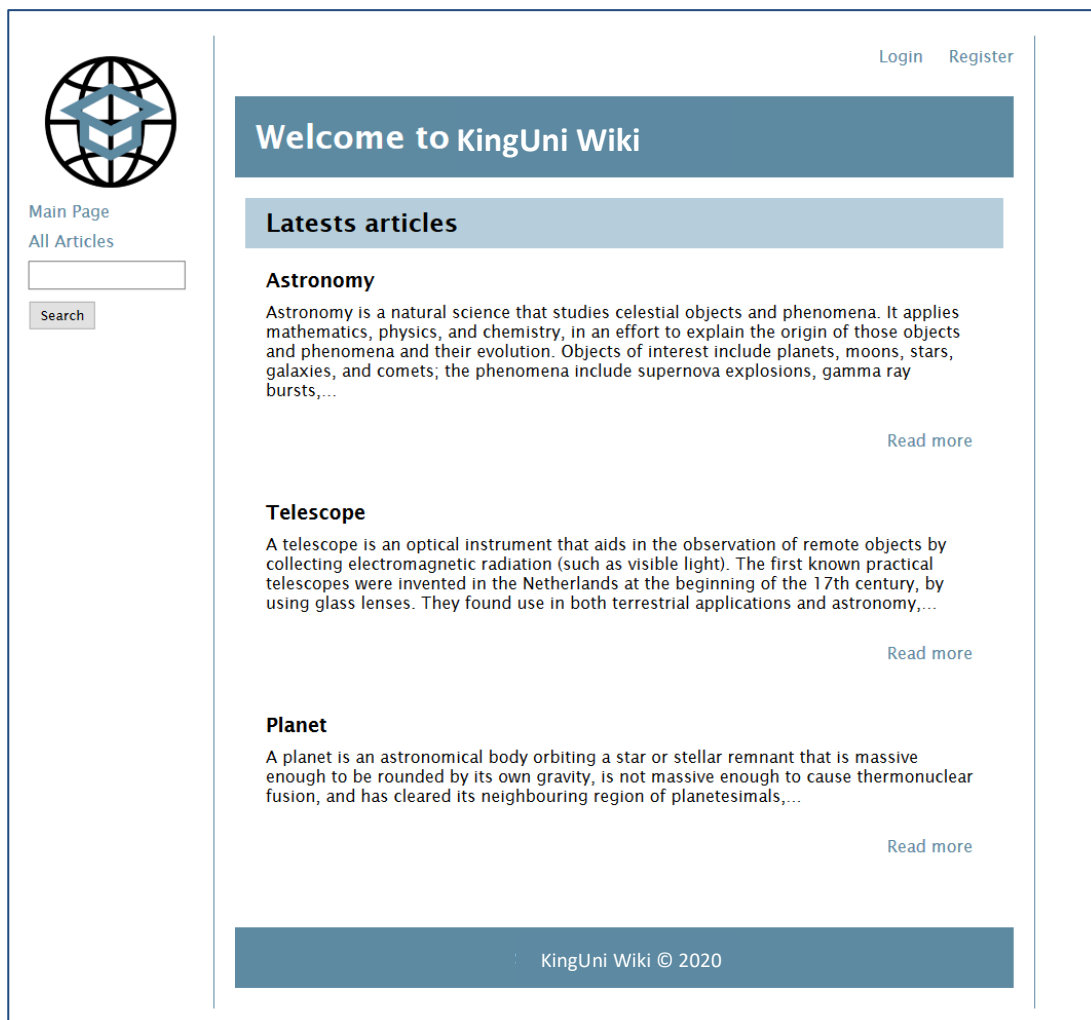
Login Register

Main Page
All Articles

Search

Welcome to KingUni Wiki

Latests articles

Astronomy

Astronomy is a natural science that studies celestial objects and phenomena. It applies mathematics, physics, and chemistry, in an effort to explain the origin of those objects and phenomena and their evolution. Objects of interest include planets, moons, stars, galaxies, and comets; the phenomena include supernova explosions, gamma ray bursts,...

Read more

Telescope

A telescope is an optical instrument that aids in the observation of remote objects by collecting electromagnetic radiation (such as visible light). The first known practical telescopes were invented in the Netherlands at the beginning of the 17th century, by using glass lenses. They found use in both terrestrial applications and astronomy,...

Read more

Planet

A planet is an astronomical body orbiting a star or stellar remnant that is massive enough to be rounded by its own gravity, is not massive enough to cause thermonuclear fusion, and has cleared its neighbouring region of planetesimals,...

Read more

KingUni Wiki © 2020